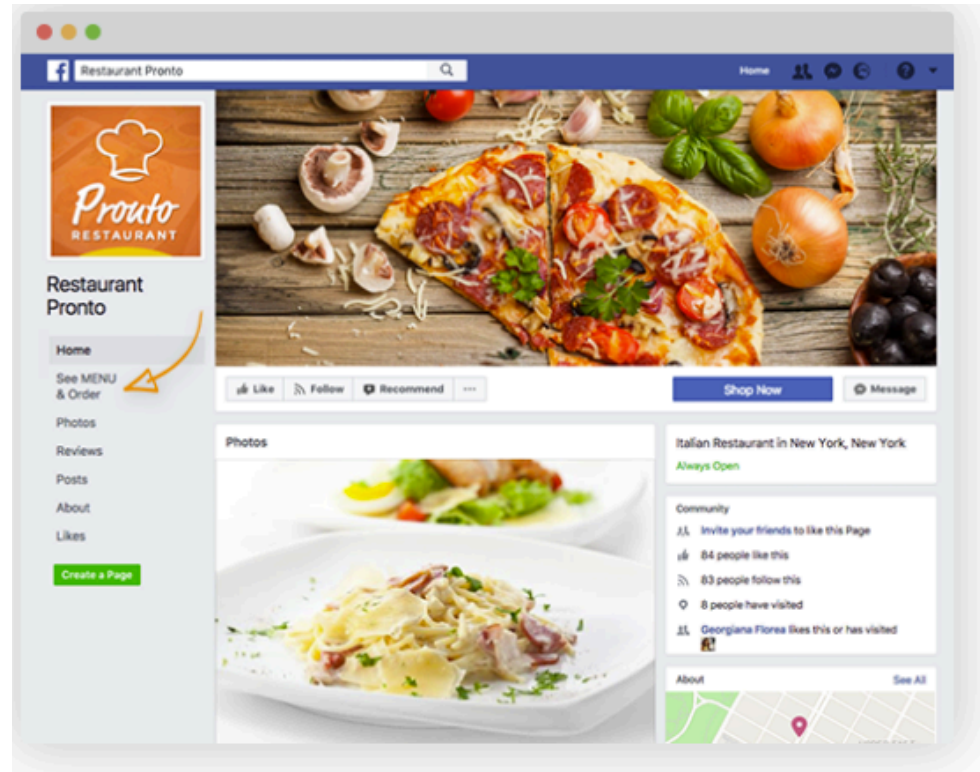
Restaurant Pronto

Home

Pronto
RESTAURANT

Restaurant Pronto

Home
See MENU & Order
Photos
Reviews
Posts
About
Likes

Create a Page

Like
Follow
Recommend
...

Shop Now
Message

Photos

Italian Restaurant in New York, New York
Always Open

Community
Invite your friends to like this Page
84 people like this
83 people follow this
8 people have visited
Georgiana Florea likes this or has visited

About
See All